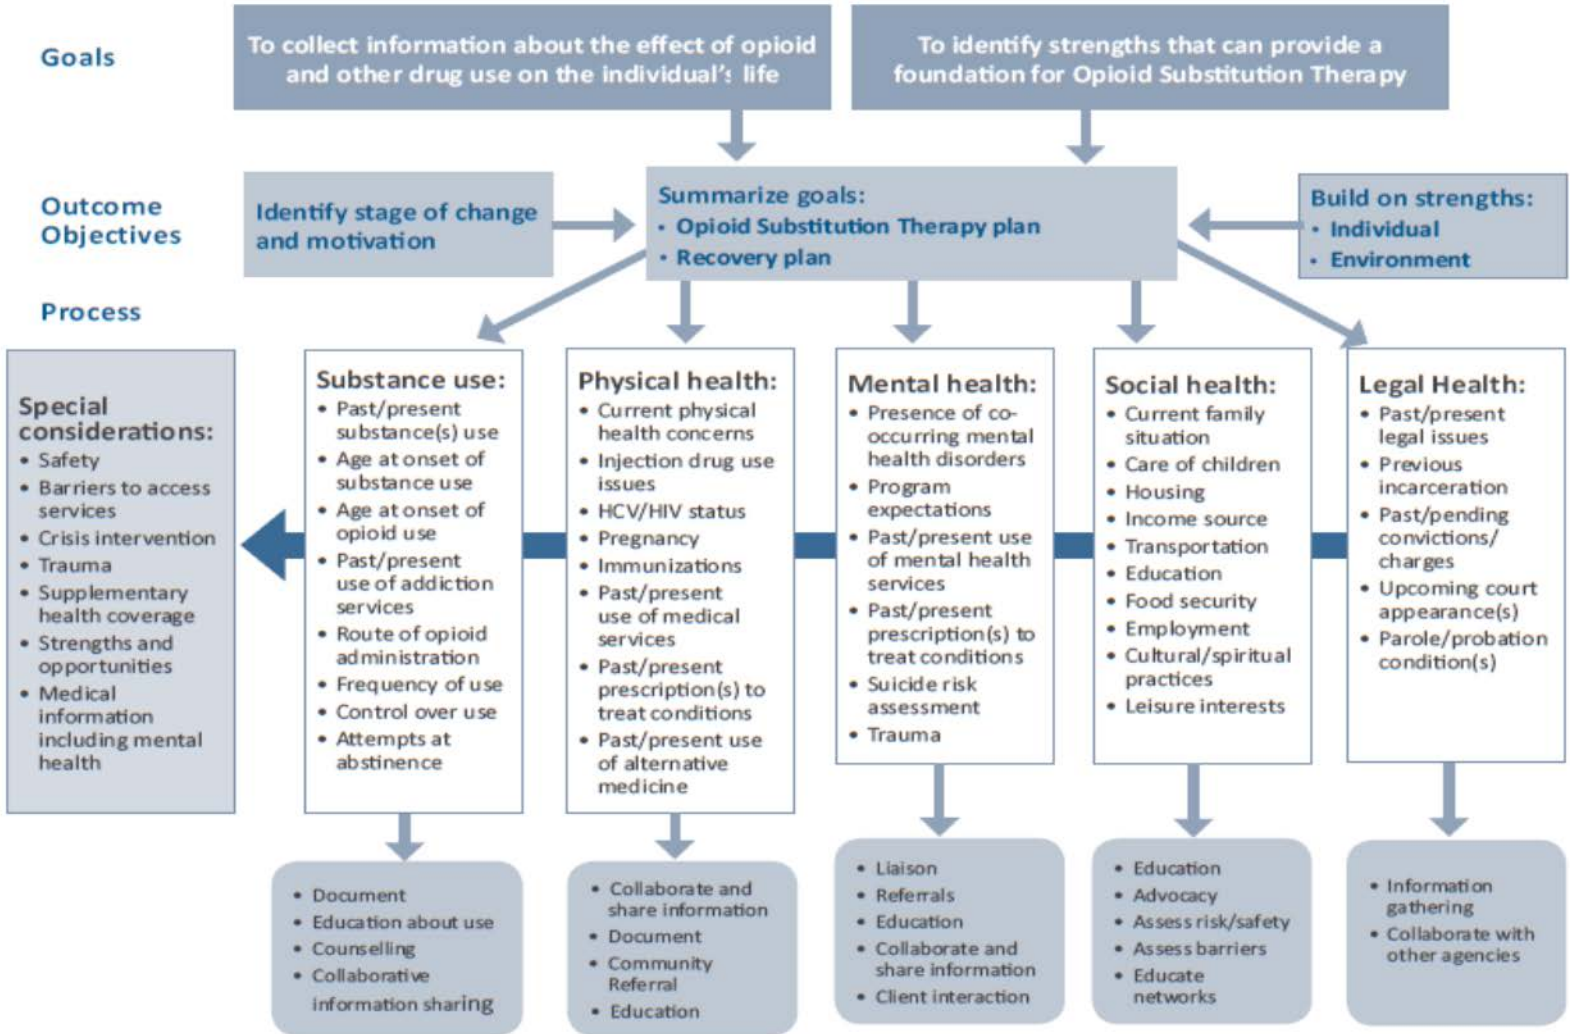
Goals

To collect information about the effect of opioid and other drug use on the individual'; life

To identify strengths that can provide a foundation for Opioid Substitution Therapy

Outcome Objectives

Identify stage of change and motivation

Summarize goals:
• Opioid Substitution Therapy plan
• Recovery plan

Build on strengths:
• Individual
• Environment

Process

Special considerations:
• Safety
• Barriers to access services
• Crisis intervention
• Trauma
• Supplementary health coverage
• Strengths and opportunities
• Medical information including mental health

Substance use:
• Past/present substance(s) use
• Age at onset of substance use
• Age at onset of opioid use
• Past/present use of addiction services
• Route of opioid administration
• Frequency of use
• Control over use
• Attempts at abstinence

Physical health:
• Current physical health concerns
• Injection drug use issues
• HCV/HIV status
• Pregnancy
• Immunizations
• Past/present use of medical services
• Past/present prescription(s) to treat conditions
• Past/present use of alternative medicine

Mental health:
• Presence of co-occurring mental health disorders
• Program expectations
• Past/present use of mental health services
• Past/present prescription(s) to treat conditions
• Suicide risk assessment
• Trauma

Social health:
• Current family situation
• Care of children
• Housing
• Income source
• Transportation
• Education
• Food security
• Employment
• Cultural/spiritual practices
• Leisure interests

Legal Health:
• Past/present legal issues
• Previous incarceration
• Past/pending convictions/ charges
• Upcoming court appearance(s)
• Parole/probation condition(s)

• Document
• Education about use
• Counselling
• Collaborative information sharing

• Collaborate and share information
• Document
• Community Referral
• Education

• Liaison
• Referrals
• Education
• Collaborate and share information
• Client interaction

• Education
• Advocacy
• Assess risk/safety
• Assess barriers
• Educate networks

• Information gathering
• Collaborate with other agencies